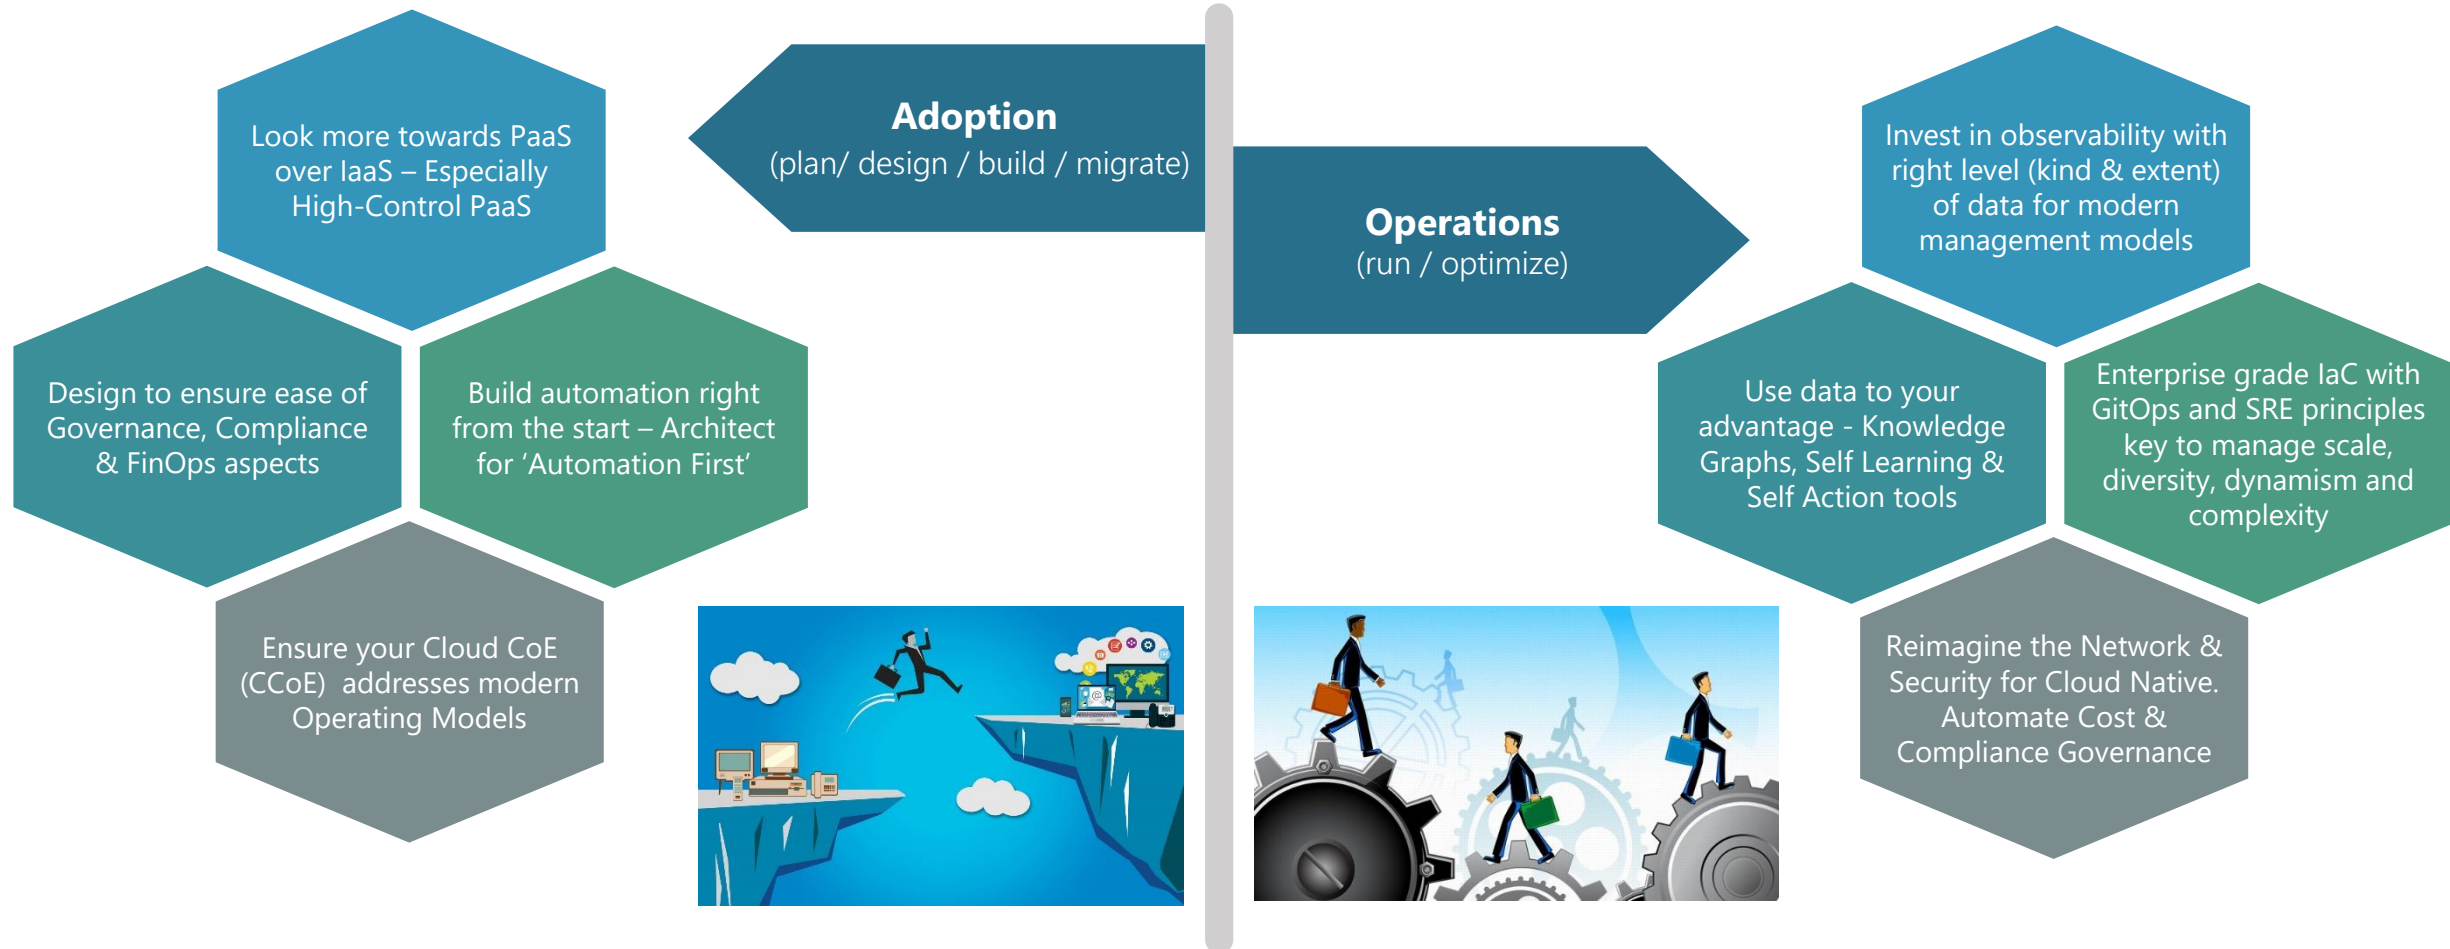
Look more towards PaaS over IaaS – Especially High-Control PaaS

Adoption
(plan/ design / build / migrate)

Operations
(run / optimize)

Invest in observability with right level (kind & extent) of data for modern management models

Design to ensure ease of Governance, Compliance & FinOps aspects

Build automation right from the start – Architect for 'Automation First'

Use data to your advantage - Knowledge Graphs, Self Learning & Self Action tools

Enterprise grade IaC with GitOps and SRE principles key to manage scale, diversity, dynamism and complexity

Ensure your Cloud CoE (CCoE) addresses modern Operating Models

Reimagine the Network & Security for Cloud Native. Automate Cost & Compliance Governance